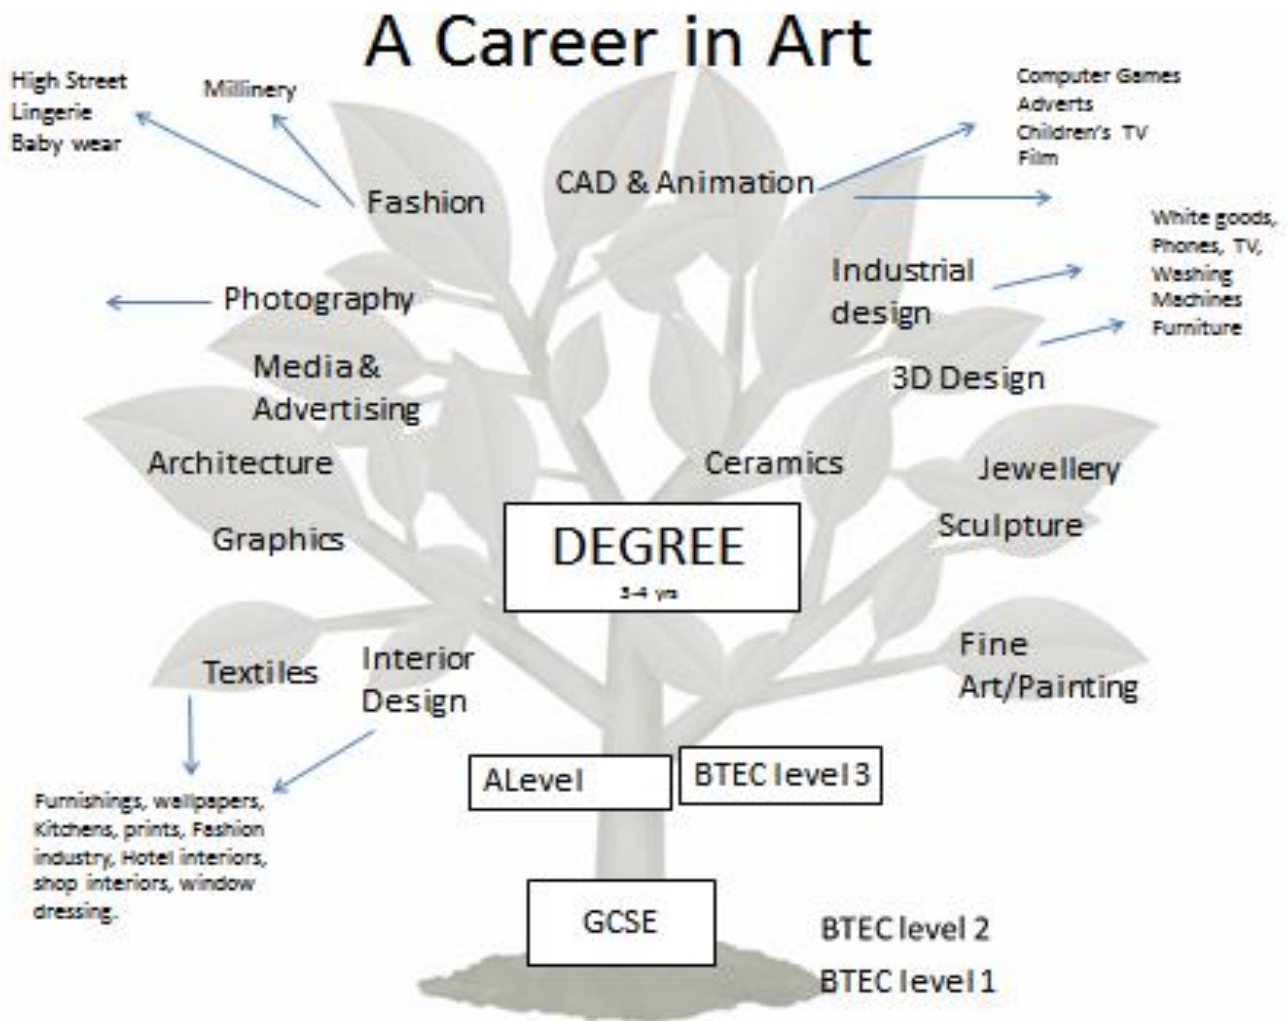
A Career in Art

High Street
Lingerie
Baby wear

Millinery

Computer Games
Adverts
Children's TV
Film

Fashion

CAD & Animation

White goods,
Phones, TV,
Washing
Machines
Furniture

Photography

Industrial design

Media & Advertising

3D Design

Architecture

Ceramics

Jewellery

Sculpture

Graphics

DEGREE
3-4 yrs

Textiles

Interior Design

Fine Art/Painting

Furnishings, wallpapers, Kitchens, prints, Fashion industry, Hotel interiors, shop interiors, window dressing.

ALevel

BTEC level 3

GCSE

BTEC level 2

BTEC level 1